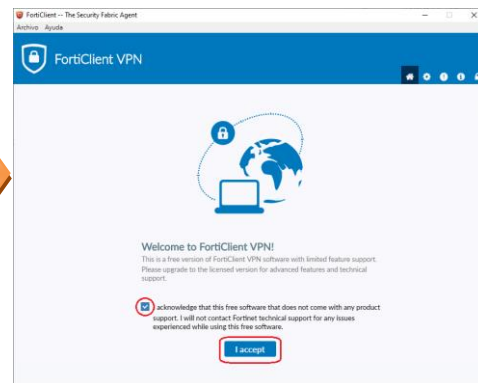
FortiClient -- The Security Fabric Agent
Archivo Ayuda

FortiClient VPN

Welcome to FortiClient VPN!

This is a free version of FortiClient VPN software with limited feature support. Please upgrade to the licensed version for advanced features and technical support.

I acknowledge that this free software that does not come with any product support. I will not contact Fortinet technical support for any issues experienced while using this free software.

I accept